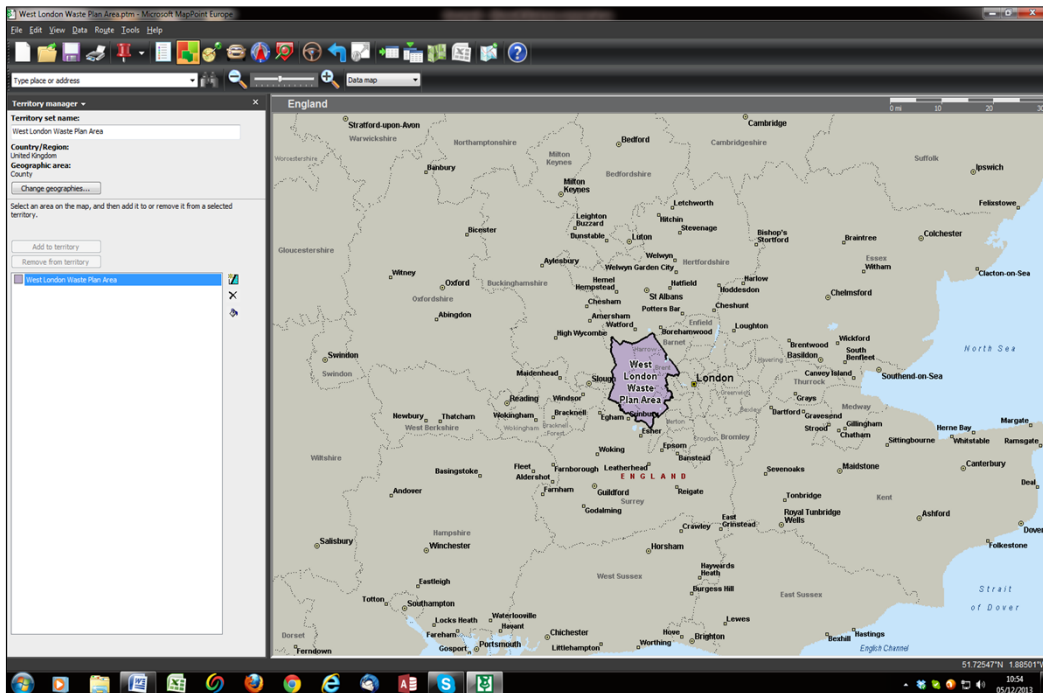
West London Waste Plan Area.ptm - Microsoft MapPoint Europe

File Edit View Data Route Tools Help

Type place or address

Data map

Territory manager

Territory set name:
West London Waste Plan Area
Country/Region:
United Kingdom
Geographic area:
County
Change geographies...

Select an area on the map, and then add it to or remove it from a selected territory.

Add to territory
Remove from territory

West London Waste Plan Area

England

0 mi 10 20

Stratford-upon-Avon
Warwickshire
Northamptonshire
Cambridge
Cambridgeshire
Bedford
Milton Keynes
Worcestershire
Banbury
Bedfordshire
Suffolk
Ipswich
Milton Keynes
Letchworth
Felixstowe
Leighton Buzzard
Hitchin
Stevenage
Bicester
Dunstable
Luton
Bishop's Stortford
Braintree
Colchester
Gloucestershire
Welwyn
Aylesbury
Welwyn Garden City
Hertfordshire
Essex
Witham
Witney
Hemel Hempstead
Hatfield
Harlow
Clacton-on-Sea
Oxford
Buckinghamshire
Hoddesdon
Oxfordshire
Chesham
St Albans
Chelmsford
Potters Bar
Cheshunt
Abingdon
Amersham
Watford
Enfield
Loughton
High Wycombe
Borehamwood
Barnet
Wickford
Brentwood
South Benfleet
Swindon
Basildon
North Sea
Swindon
West London Waste Plan Area
Maidenhead
London
Canvey Island
Southend-on-Sea
Slough
Thurrock
Reading
Windsor
Grays
Newbury
Thatcham
Wokingham
Bracknell
Dartford
Gravesend
Margate
Medway
West Berkshire
Wokingham
Egham
Gillingham
Herne Bay
Esher
Strood
Chatham
Whitstable
Ramsgate
Sittingbourne
Epsom
Bromley
Wiltshire
Woking
Banstead
Basingstoke
Fleet
Farnborough
Leatherhead
Sevenoaks
Maidstone
Canterbury
Aldershot
ENGLAND
Deal
Andover
Farnham
Guildford
Reigate
Surrey
Tonbridge
Kent
Godalming
Royal Tunbridge Wells
Ashford
East Grinstead
Crawley
Dover
Salisbury
Hampshire
Winchester
Horsham
Folkestone
Haywards Heath
West Sussex
Eastleigh
Burgess Hill
Strait of Dover
East Sussex
Totton
Southampton
Waterlooville
Lewes
Locks Heath
Havant
Dorset
Fareham
Chichester
Hove
Brighton
Bexhill
Hastings
Gosport
Portsmouth
Littlehampton
Worthing
Ferndown
English Channel

51.72547°N 1.88501°W

10:54
05/12/2013